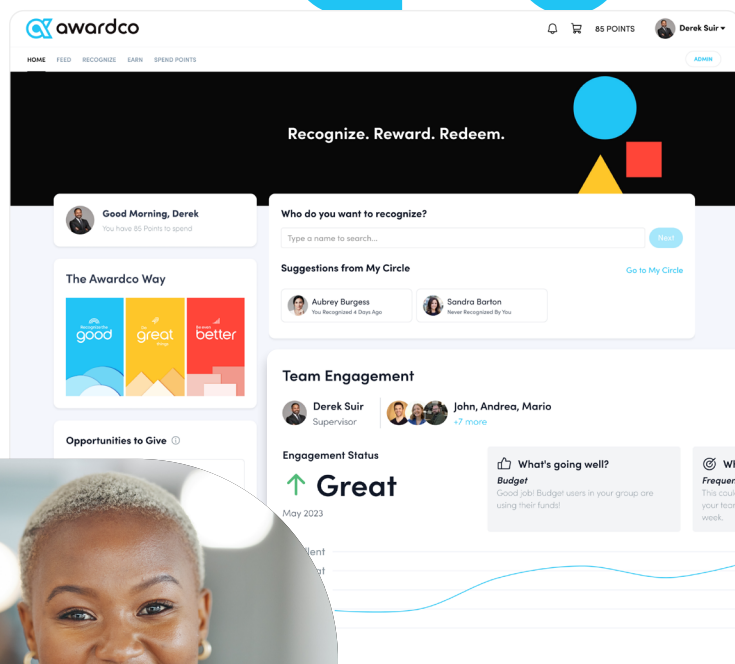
awardco

85 POINTS

Derek Suir

HOME FEED RECOGNIZE EARN SPEND POINTS

ADMIN

Recognize. Reward. Redeem.

Good Morning, Derek
You have 85 Points to spend

The Awardco Way

Recognize the good

Do great things

Be even better

Opportunities to Give

Who do you want to recognize?

Type a name to search...

Next

Suggestions from My Circle

Go to My Circle

Aubrey Burgess
You Recognized 4 Days Ago

Sandra Barton
Never Recognized By You

Team Engagement

Derek Suir
Supervisor

John, Andrea, Mario
+7 more

Engagement Status

Great

May 2023

What's going well?

Budget

Good job! Budget users in your group are using their funds!

Wh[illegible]

Frequen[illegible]

This coul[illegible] your tea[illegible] week.

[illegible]llent

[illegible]at